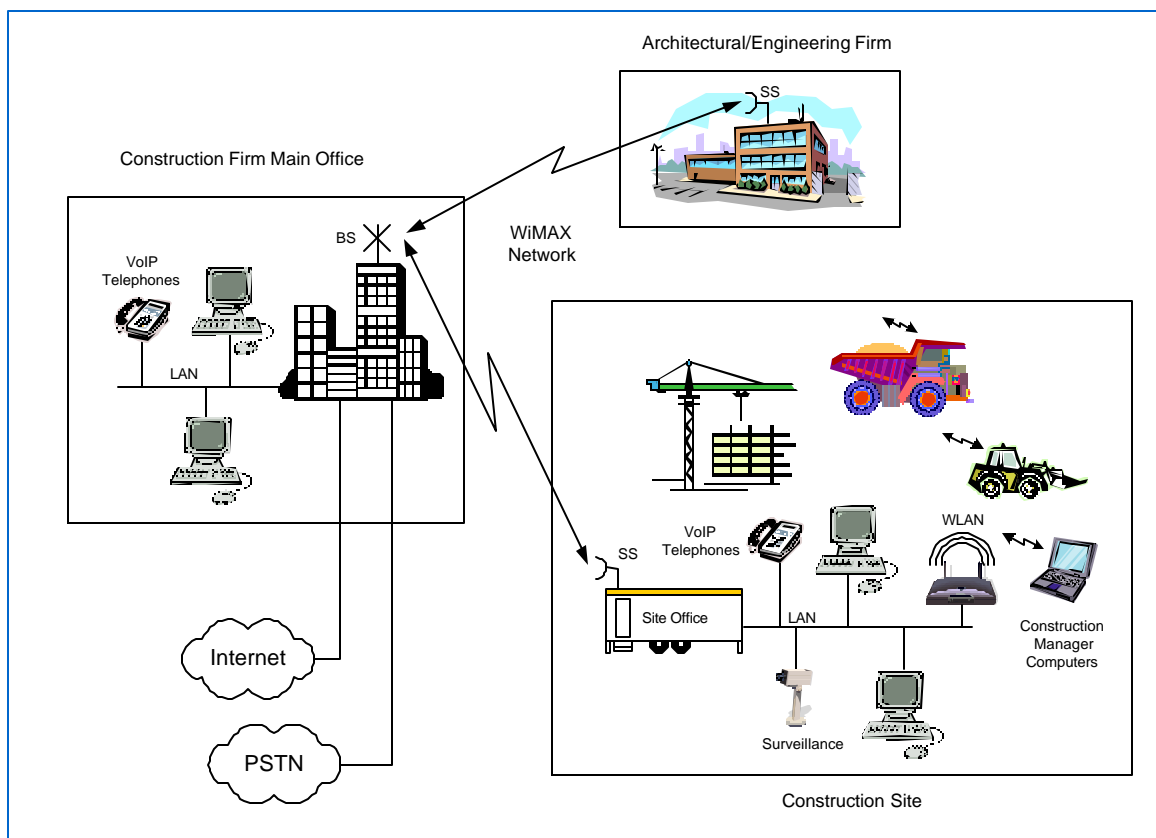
Architectural/Engineering Firm

SS

Construction Firm Main Office

BS

WiMAX Network

VoIP Telephones

LAN

Internet

PSTN

VoIP Telephones

WLAN

SS

Site Office

LAN

Construction Manager Computers

Surveillance

Construction Site